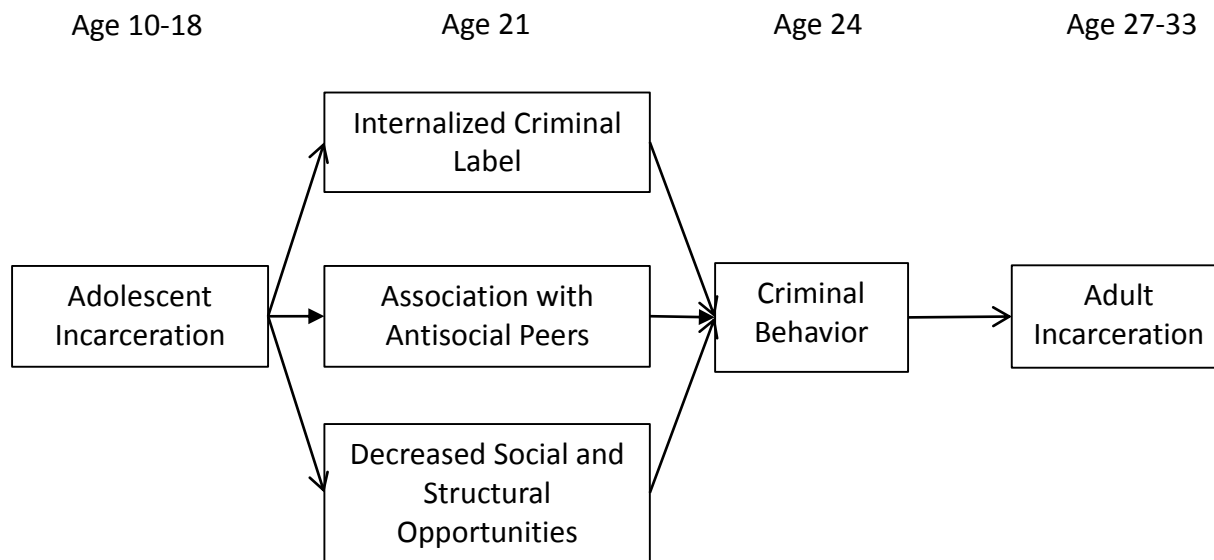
Age 10-18

Age 21

Age 24

Age 27-33

Adolescent Incarceration

Internalized Criminal Label

Association with Antisocial Peers

Decreased Social and Structural Opportunities

Criminal Behavior

Adult Incarceration